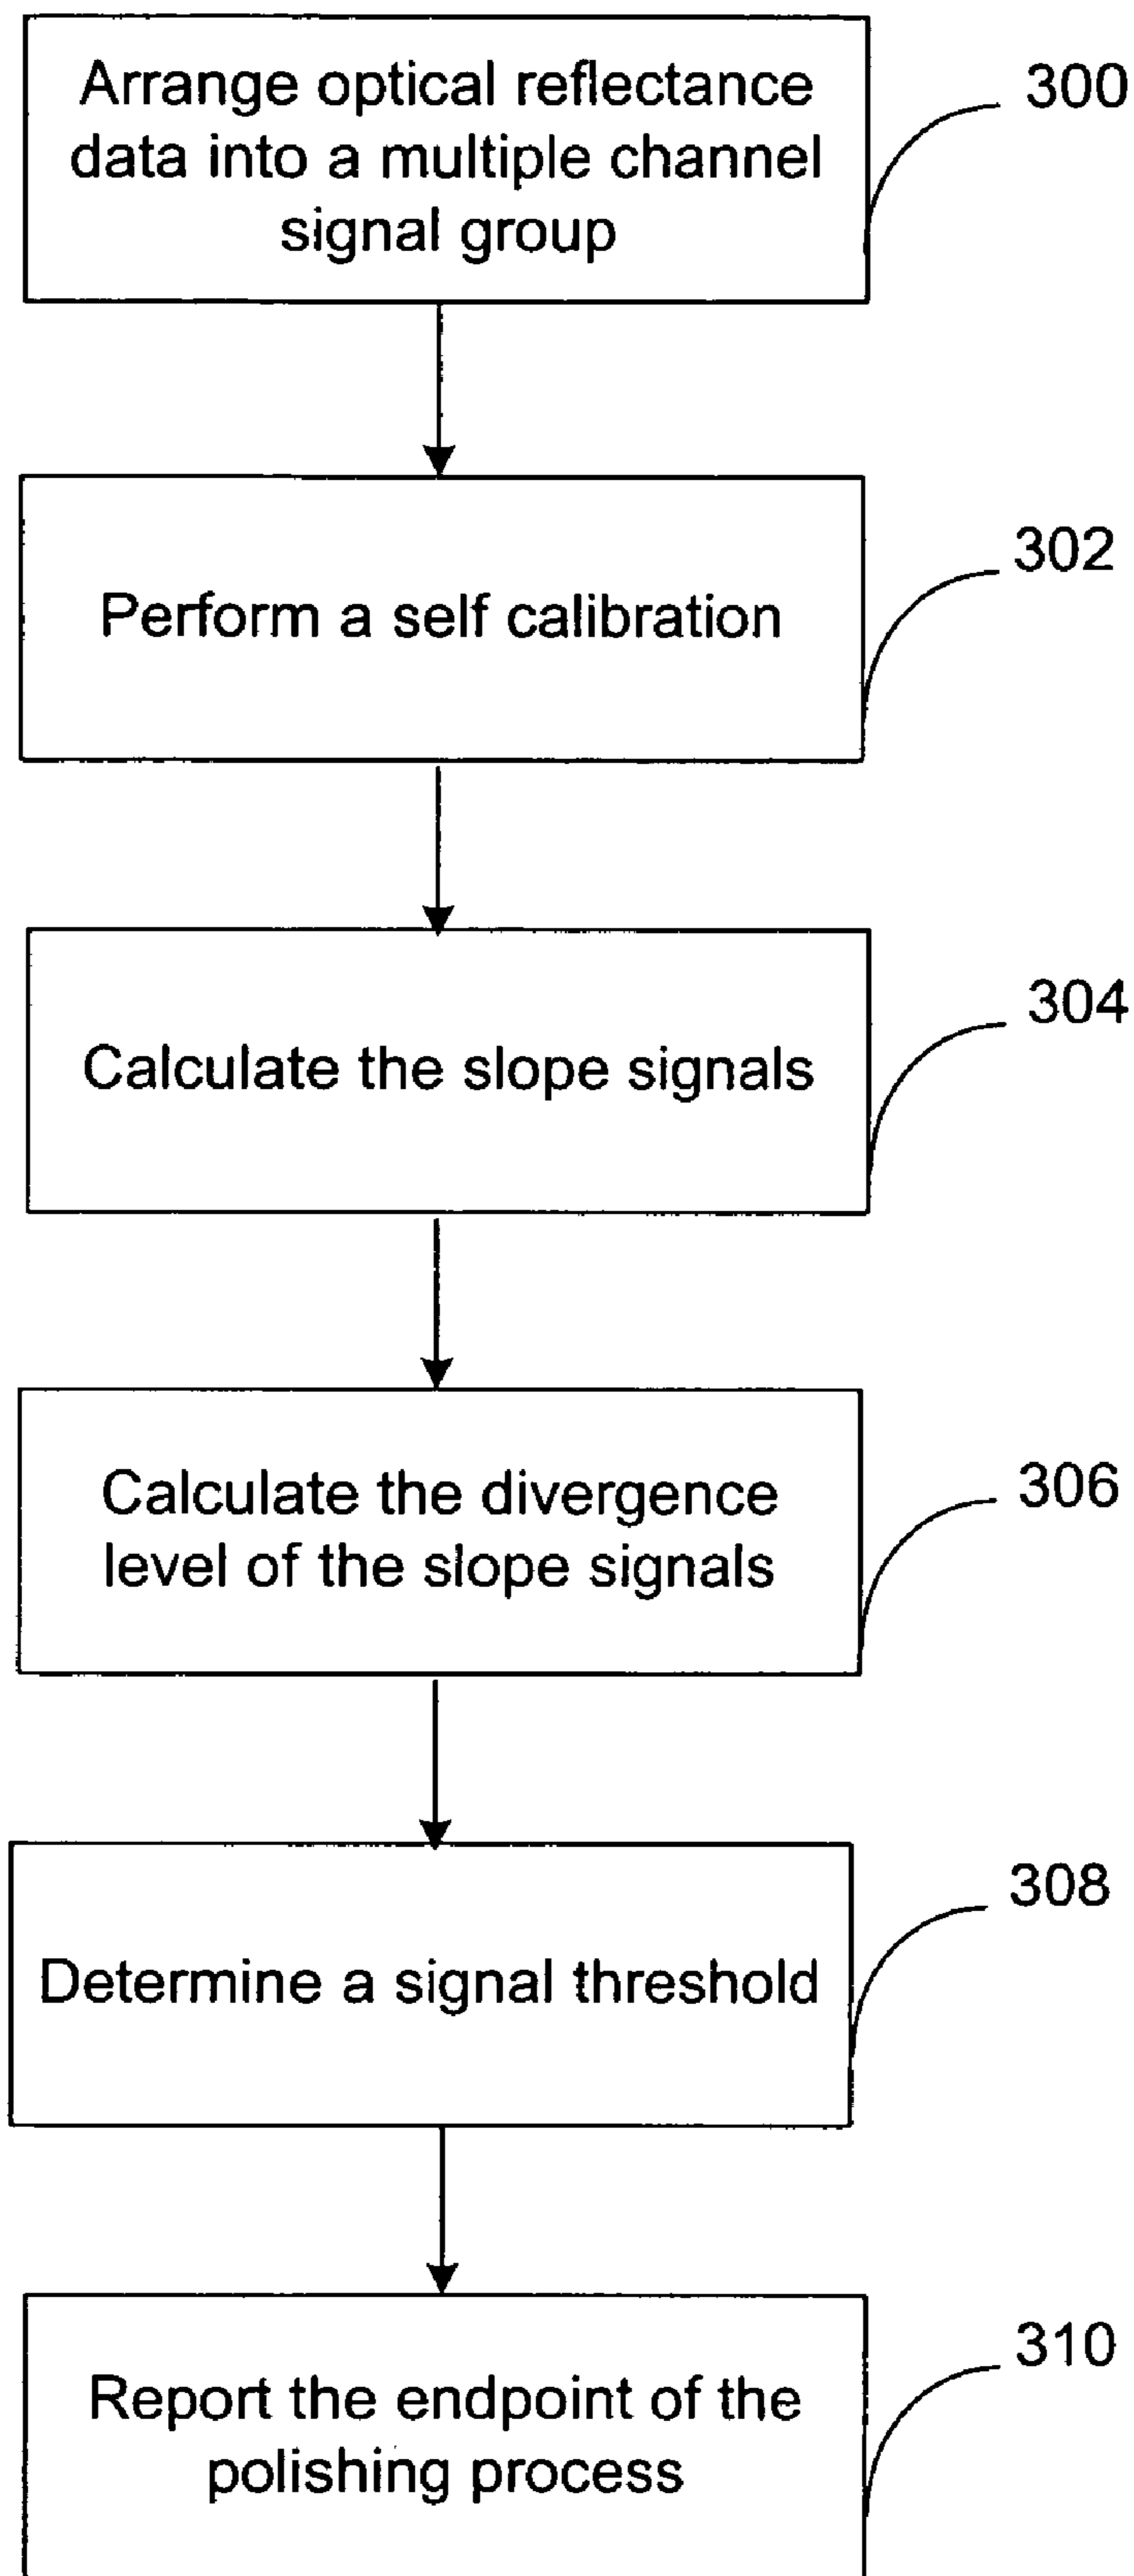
Arrange optical reflectance data into a multiple channel signal group

300

Perform a self calibration

302

Calculate the slope signals

304

Calculate the divergence level of the slope signals

306

Determine a signal threshold

308

Report the endpoint of the polishing process

310